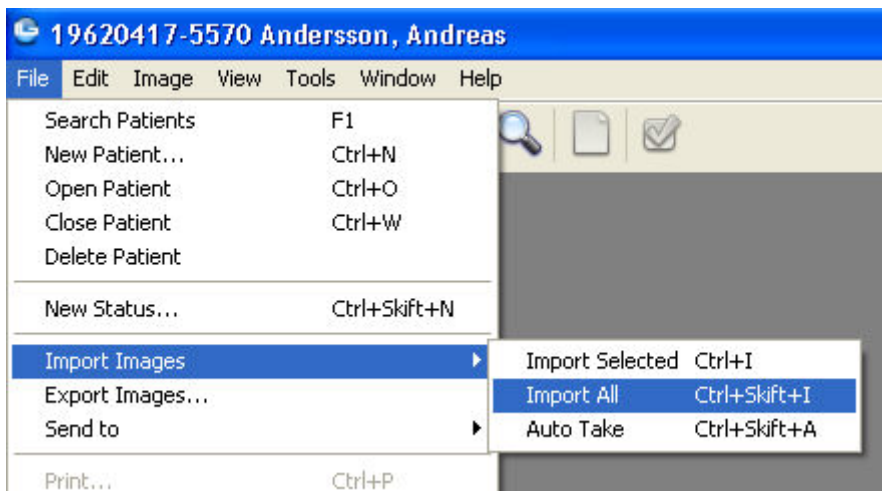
19620417-5570 Andersson, Andreas

File Edit Image View Tools Window Help

Search Patients F1
New Patient... Ctrl+N
Open Patient Ctrl+O
Close Patient Ctrl+W
Delete Patient

New Status... Ctrl+Skift+N

Import Images
Export Images...
Send to

Print... Ctrl+P

Import Selected Ctrl+I
Import All Ctrl+Skift+I
Auto Take Ctrl+Skift+A